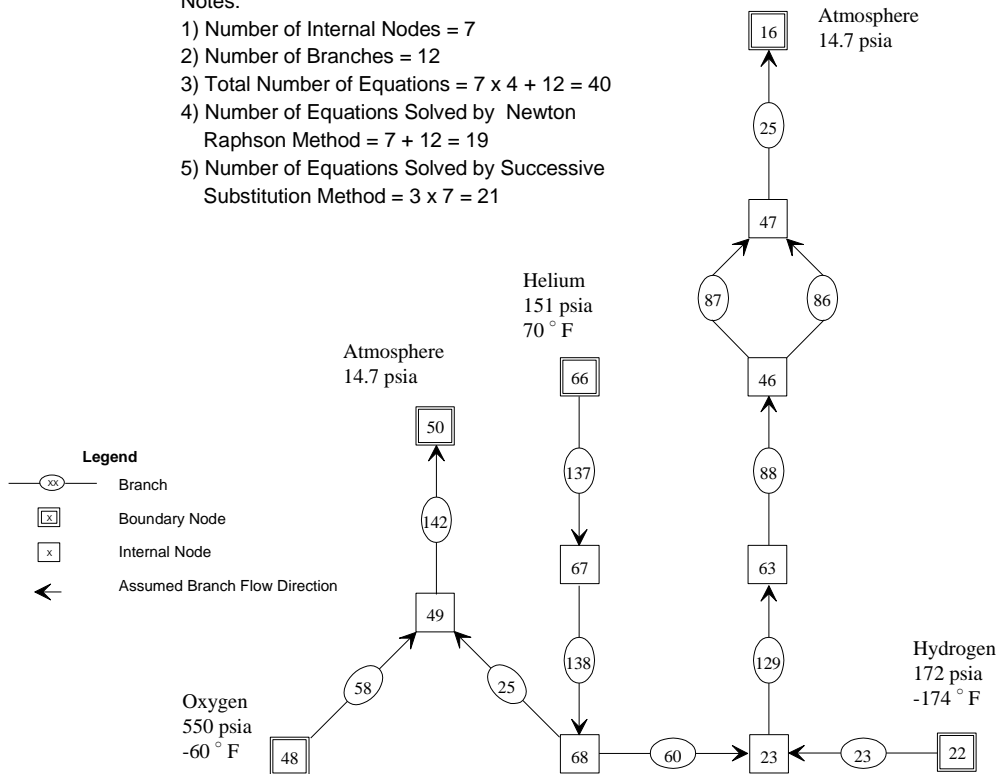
Notes:

1) Number of Internal Nodes = 7

2) Number of Branches = 12

3) Total Number of Equations = 7 x 4 + 12 = 40

4) Number of Equations Solved by Newton Raphson Method = 7 + 12 = 19

5) Number of Equations Solved by Successive Substitution Method = 3 x 7 = 21

Atmosphere
14.7 psia

16

25

47

87

86

46

88

63

129

Helium
151 psia
70 $^\circ$ F

66

137

67

138

Atmosphere
14.7 psia

50

142

49

58

25

Legend

xx Branch

x Boundary Node

x Internal Node

Assumed Branch Flow Direction

Hydrogen
172 psia
-174 $^\circ$ F

Oxygen
550 psia
-60 $^\circ$ F

48

68

60

23

23

22